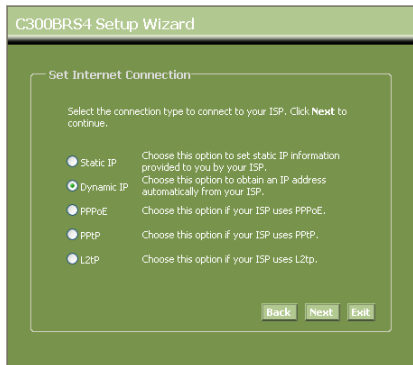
C300BRS4 Setup Wizard

Set Internet Connection

Select the connection type to connect to your ISP. Click **Next** to continue.

| | |
|---|---|
| Static IP | Choose this option to set static IP information provided to you by your ISP. |
| Dynamic IP | Choose this option to obtain an IP address automatically from your ISP. |
| PPPoE | Choose this option if your ISP uses PPPoE. |
| PPtP | Choose this option if your ISP uses PPtP. |
| L2tP | Choose this option if your ISP uses L2tp. |

Back Next Exit